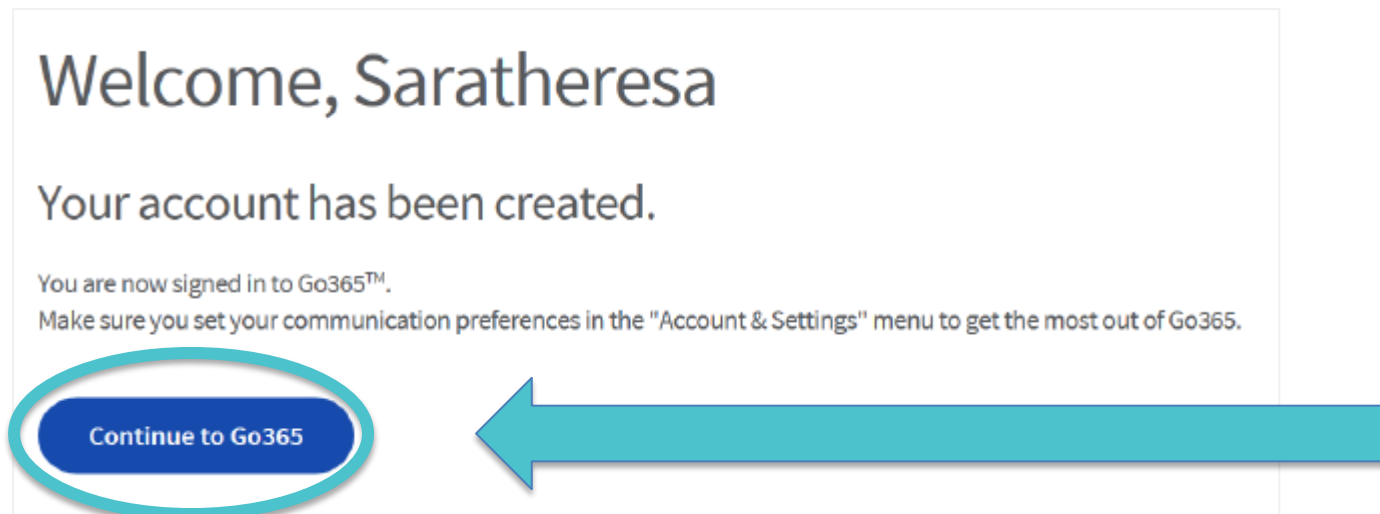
Welcome, Saratheresa

Your account has been created.

You are now signed in to Go365$^{TM}$.
Make sure you set your communication preferences in the "Account & Settings" menu to get the most out of Go365.

Continue to Go365